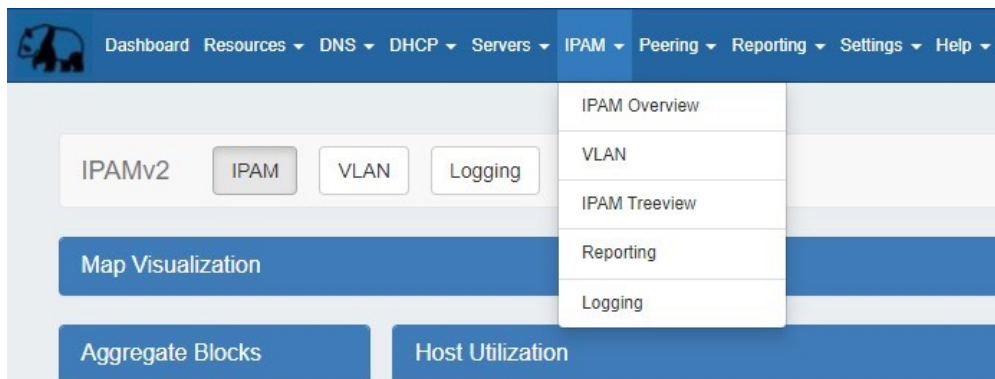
Dashboard Resources ▾ DNS ▾ DHCP ▾ Servers ▾ IPAM ▾ Peering ▾ Reporting ▾ Settings ▾ Help ▾

IPAM Overview
VLAN
IPAM Treeview
Reporting
Logging

IPAMv2 IPAM VLAN Logging

Map Visualization

Aggregate Blocks

Host Utilization